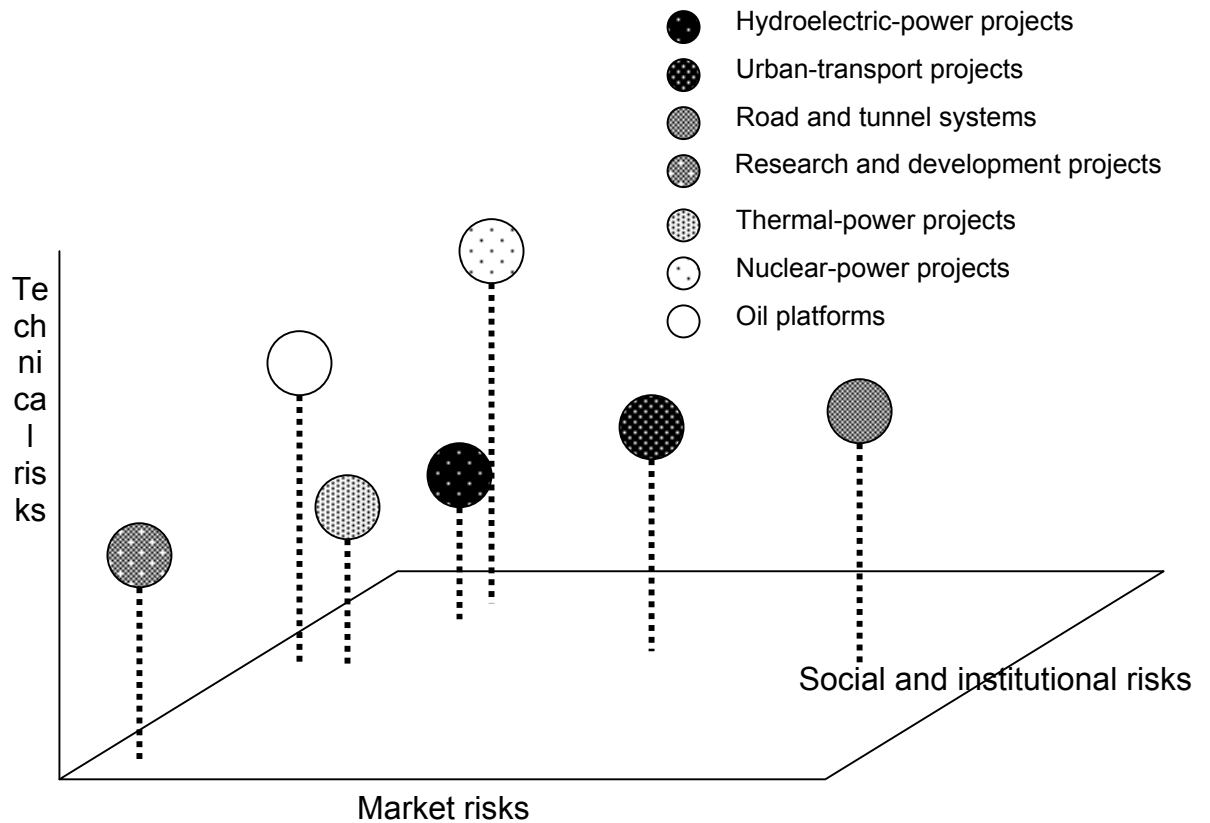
Hydroelectric-power projects
Urban-transport projects
Road and tunnel systems
Research and development projects
Thermal-power projects
Nuclear-power projects
Oil platforms

Te
ch
ni
ca
l
ris
ks

Social and institutional risks

Market risks